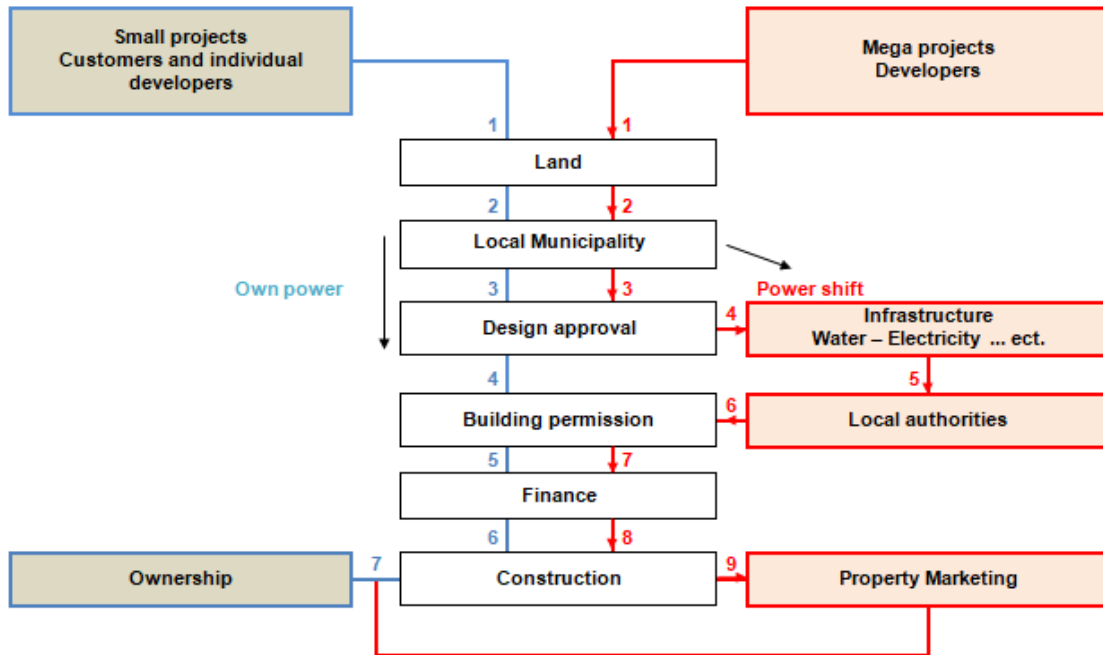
Small projects
Customers and individual developers

Mega projects
Developers

1
1
Land
2
2
Local Municipality
Own power
Power shift
3
3
Design approval
4
Infrastructure
Water – Electricity ... ect.
4
5
Building permission
6
Local authorities
5
7
Finance
6
8
Ownership
7
Construction
9
Property Marketing